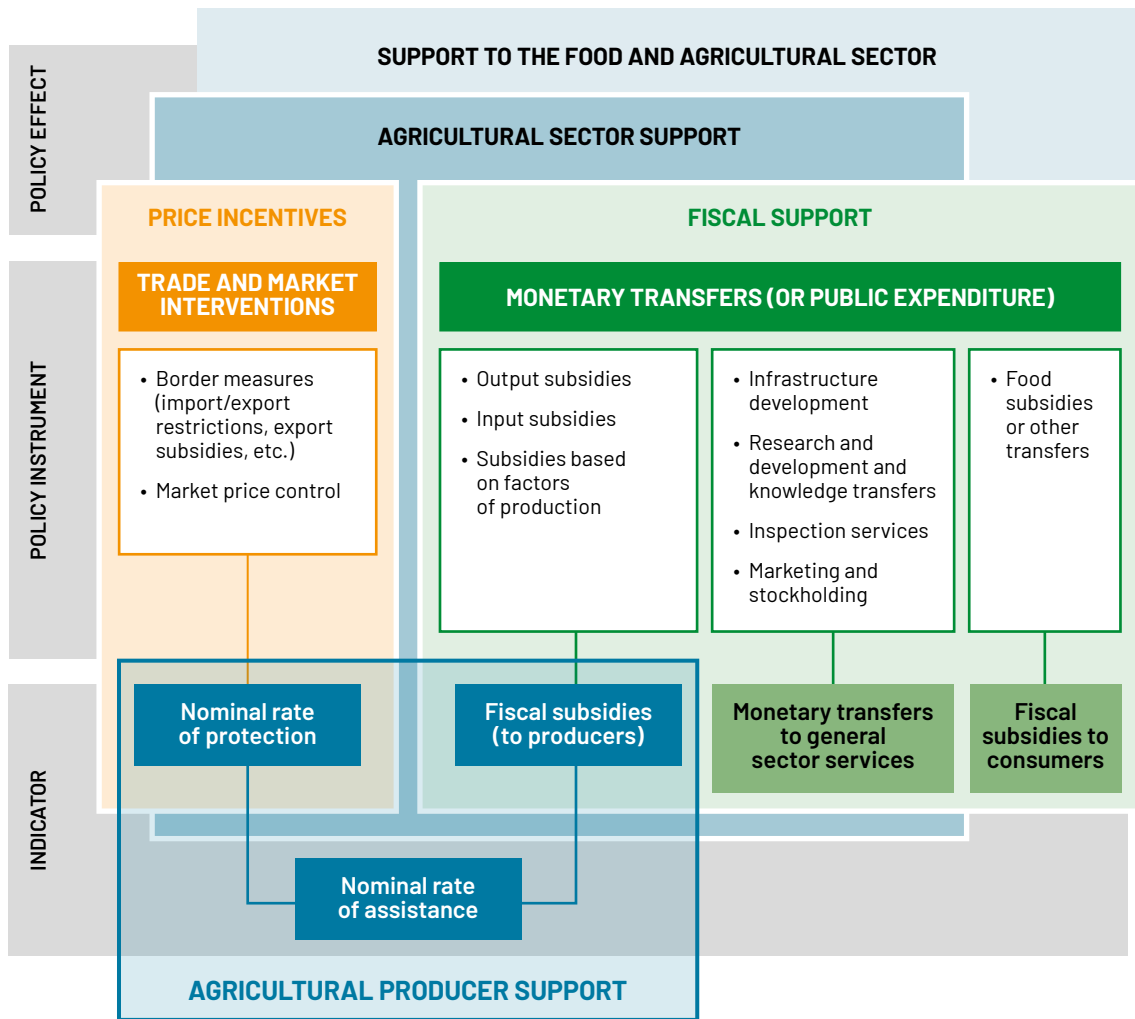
POLICY EFFECT

SUPPORT TO THE FOOD AND AGRICULTURAL SECTOR

AGRICULTURAL SECTOR SUPPORT

PRICE INCENTIVES

FISCAL SUPPORT

POLICY INSTRUMENT

TRADE AND MARKET INTERVENTIONS

- Border measures (import/export restrictions, export subsidies, etc.)
- Market price control

MONETARY TRANSFERS (OR PUBLIC EXPENDITURE)

- Output subsidies
- Input subsidies
- Subsidies based on factors of production

- Infrastructure development
- Research and development and knowledge transfers
- Inspection services
- Marketing and stockholding

- Food subsidies or other transfers

INDICATOR

Nominal rate of protection

Fiscal subsidies (to producers)

Monetary transfers to general sector services

Fiscal subsidies to consumers

Nominal rate of assistance

AGRICULTURAL PRODUCER SUPPORT